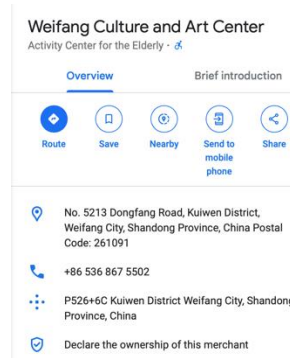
Weifang Culture and Art Center

Activity Center for the Elderly · ♿

Overview

Brief introduction

Route

Save

Nearby

Send to mobile phone

Share

No. 5213 Dongfang Road, Kuiwen District, Weifang City, Shandong Province, China Postal Code: 261091

+86 536 867 5502

P526+6C Kuiwen District Weifang City, Shandong Province, China

Declare the ownership of this merchant